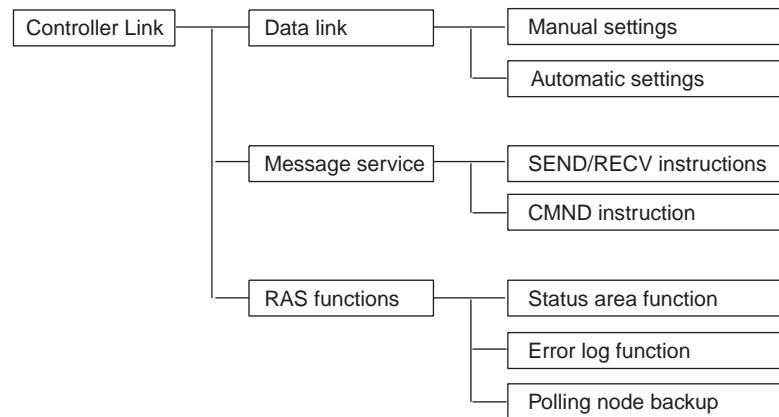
Controller Link

Data link

Manual settings

Automatic settings

Message service

SEND/RECV instructions

CMND instruction

RAS functions

Status area function

Error log function

Polling node backup